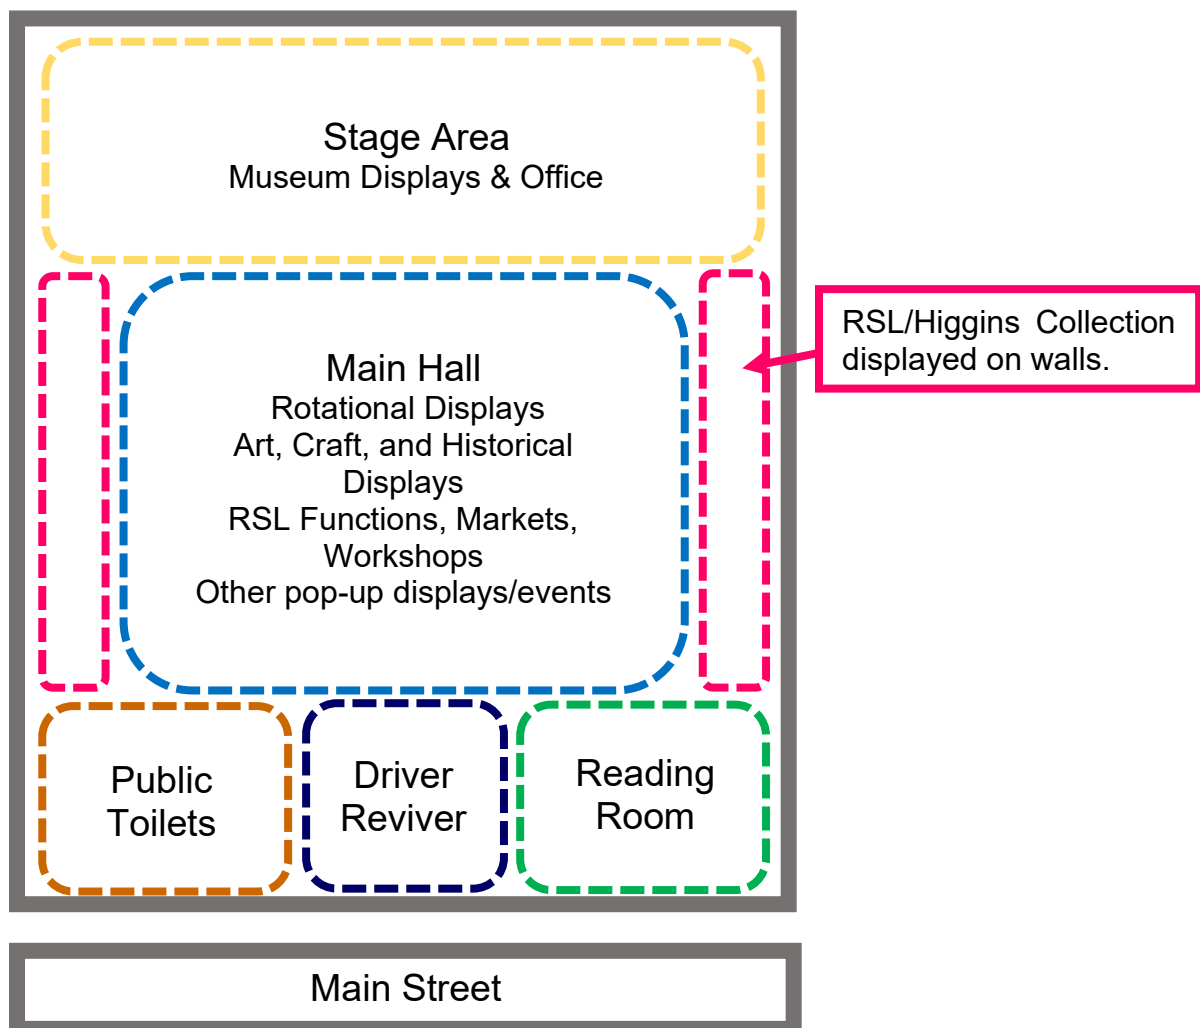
Stage Area
Museum Displays & Office

Main Hall
Rotational Displays
Art, Craft, and Historical Displays
RSL Functions, Markets, Workshops
Other pop-up displays/events

RSL/Higgins Collection displayed on walls.

Public Toilets

Driver Reviver

Reading Room

Main Street